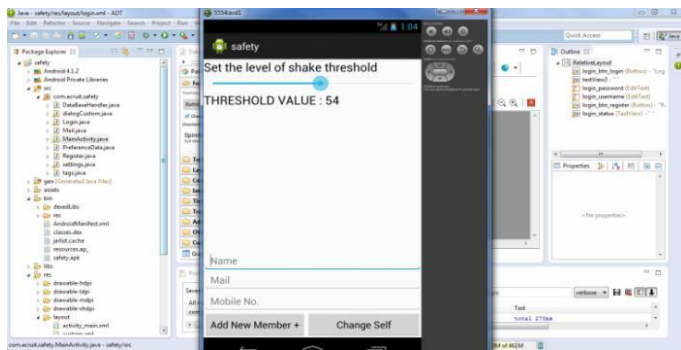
Java - safety/res/layout/login.xml - ADT
File Edit Refactor Source Navigate Search Project Run
5554:avd1
Quick Access
Java
Package Explorer
safety
Android 4.1.2
Android Private Libraries
src
com.ecruit.safety
DataBaseHandler.java
dialogCustom.java
Login.java
Mail.java
MainActivity.java
PreferenceData.java
Register.java
settings.java
tags.java
gen [Generated Java Files]
assets
bin
dexedLibs
res
AndroidManifest.xml
classes.dex
jarlist.cache
resources.ap_
safety.apk
libs
res
drawable-hdpi
drawable-ldpi
drawable-mdpi
drawable-xhdpi
layout
activity_main.xml
com.ecruit.safety.MainActivity.java - safety/src
1:04
safety
Set the level of shake threshold
THRESHOLD VALUE : 54
Name
Mail
Mobile No.
Add New Member +
Change Self
Outline
RelativeLayout
login_btn_login (Button) - "Log
textView3 - ""
login_password (EditText)
login_username (EditText)
login_btn_register (Button) - "R
login_status (TextView) - ""
Properties
<No properties>
verbose
Text
total 270ms
M of 461M